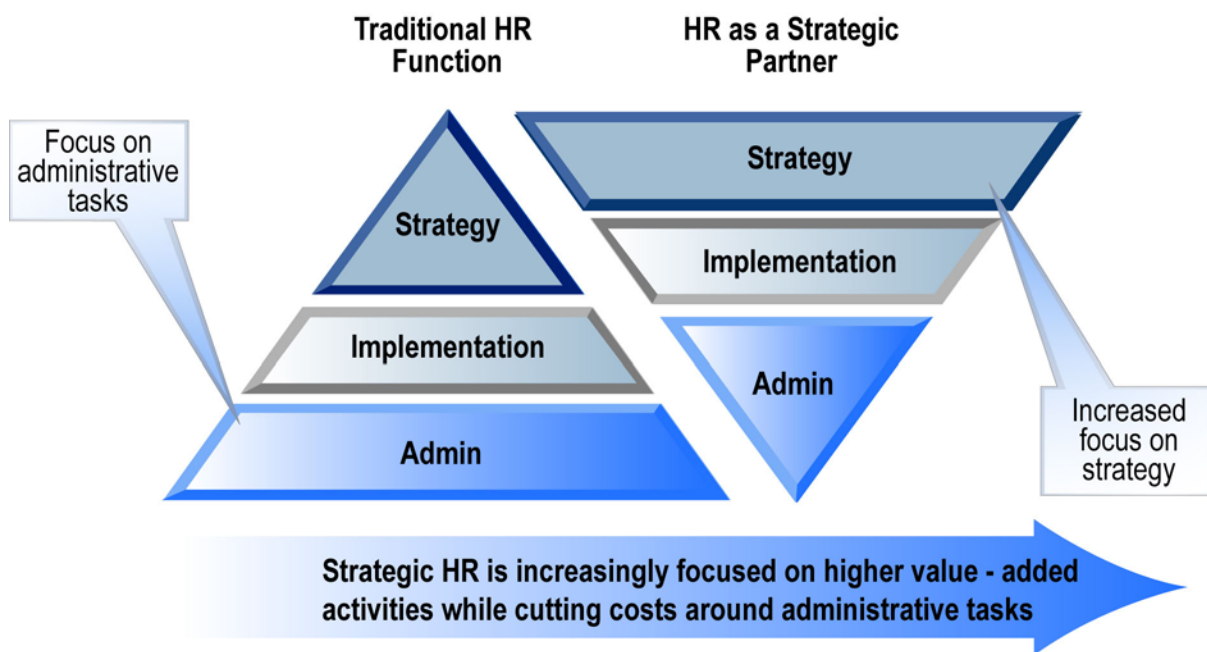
Traditional HR Function

HR as a Strategic Partner

Focus on administrative tasks

Strategy

Implementation

Admin

Strategy

Implementation

Admin

Increased focus on strategy

Strategic HR is increasingly focused on higher value - added activities while cutting costs around administrative tasks